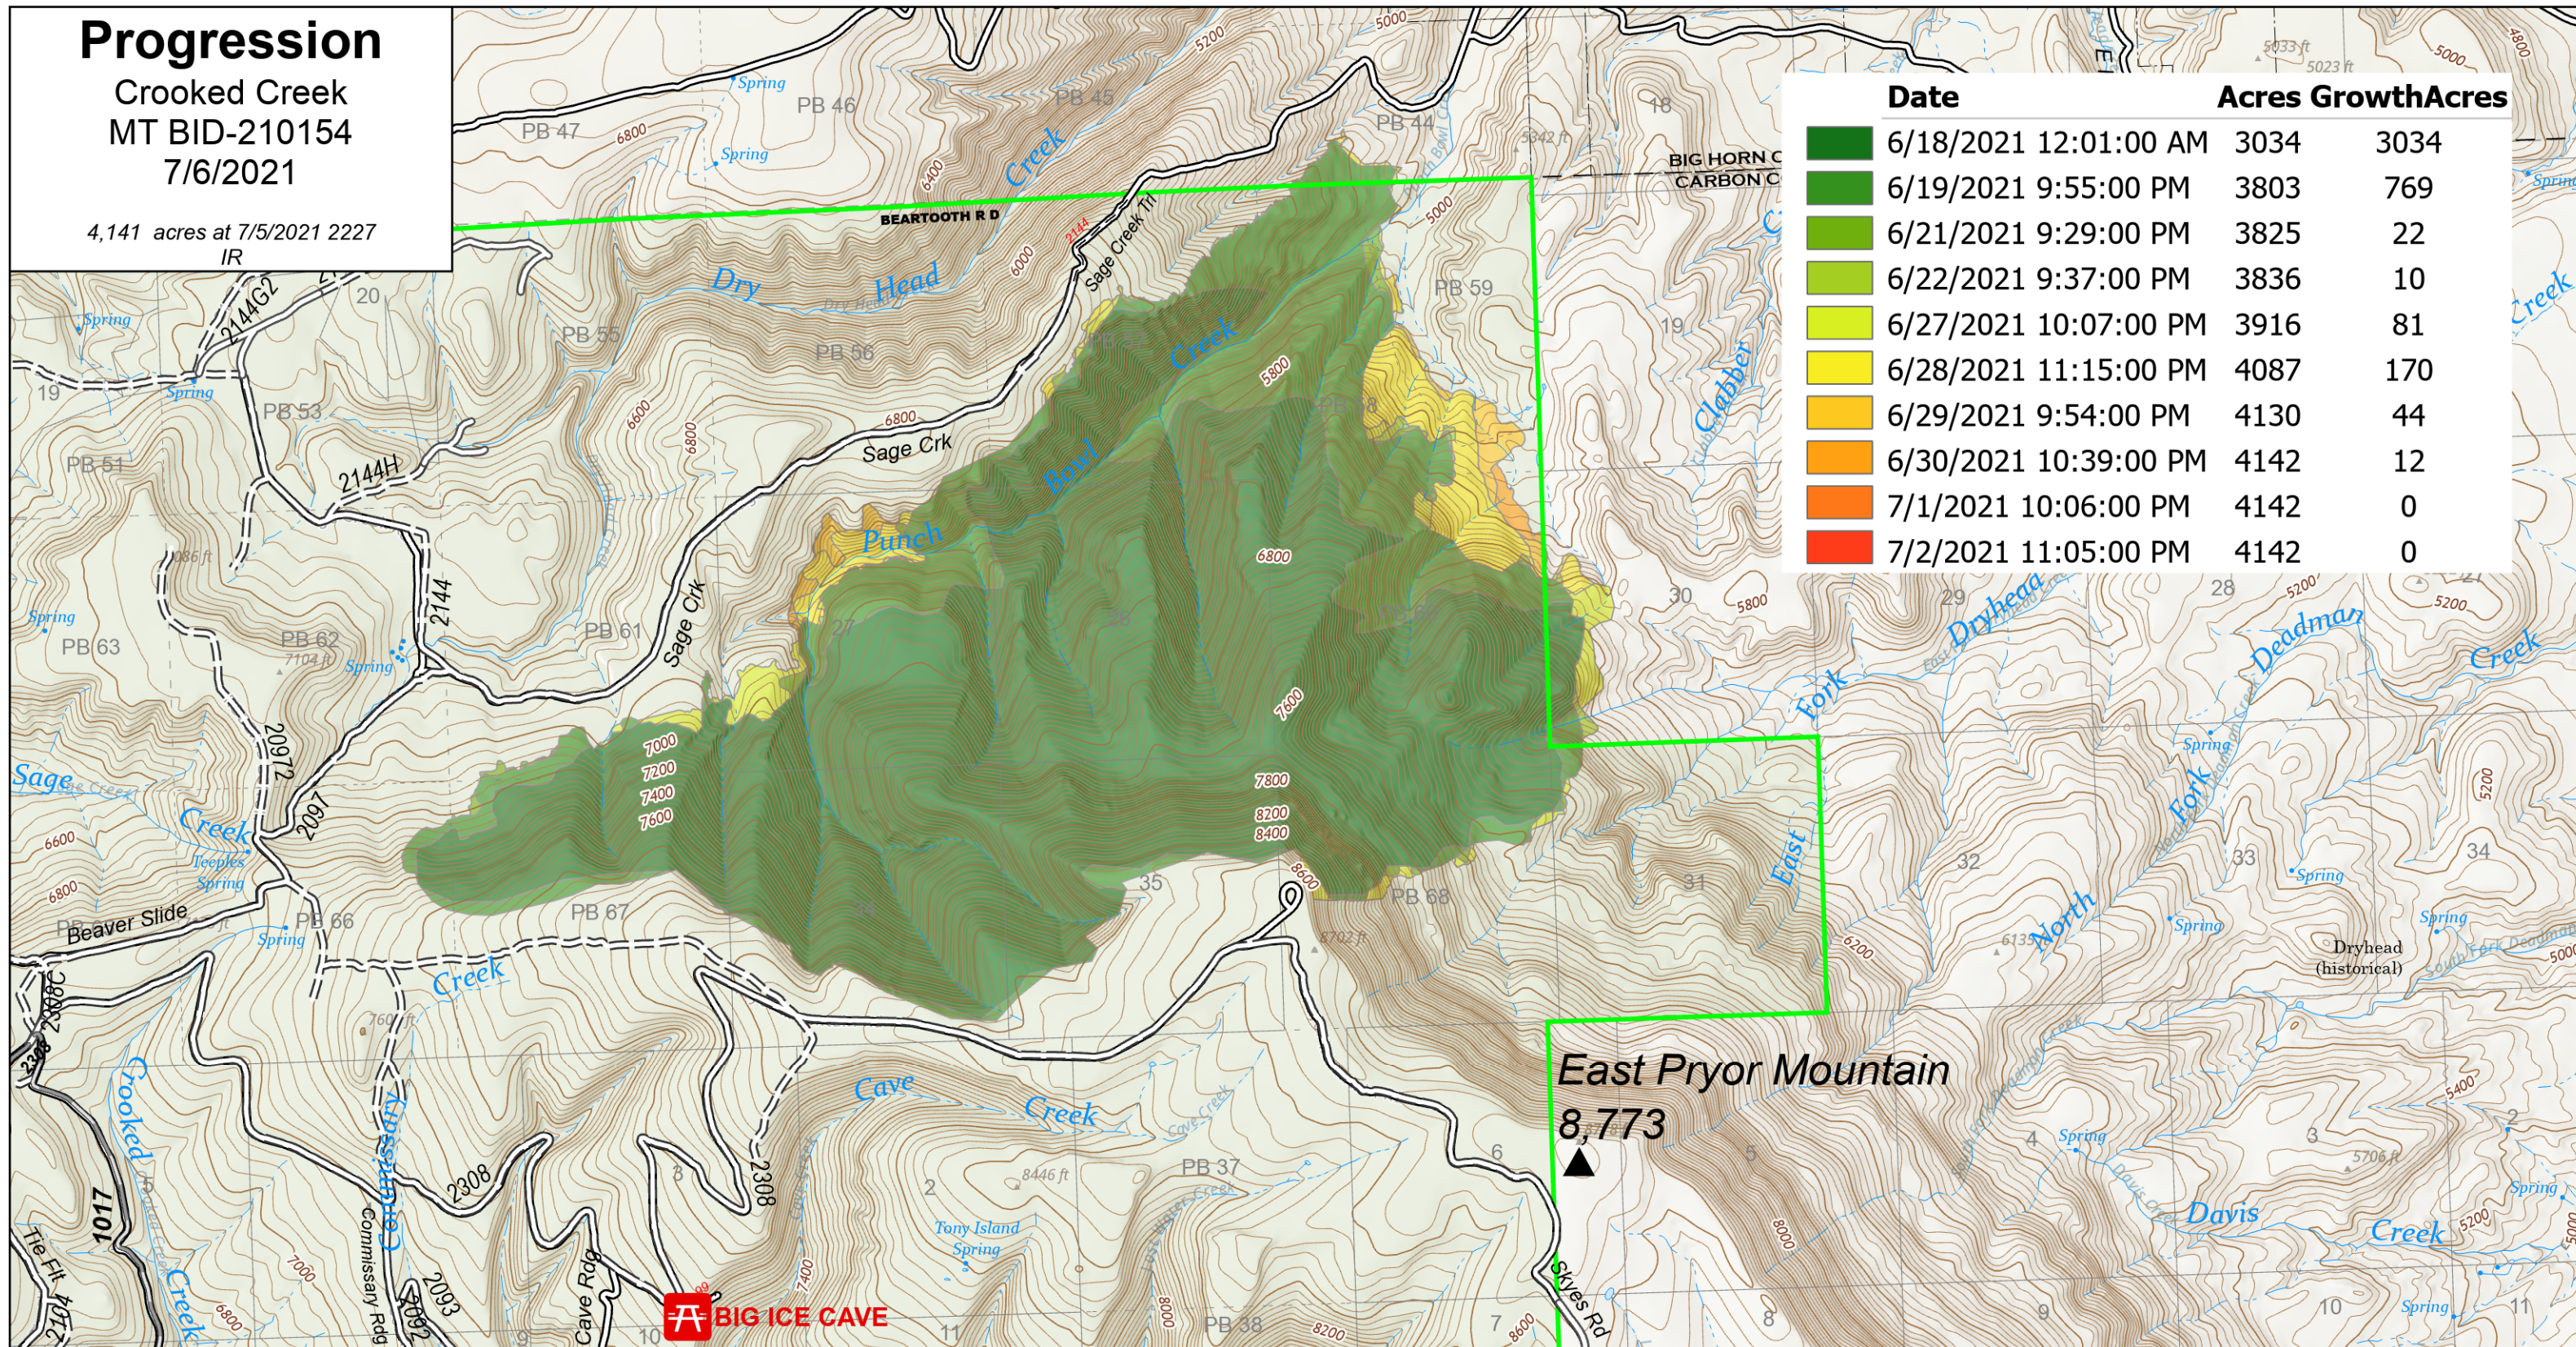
Progression
Crooked Creek
MT BID-210154
7/6/2021

4,141 acres at 7/5/2021 2227
IR

| | Date | Acres | GrowthAcres |
|---|---|---|---|
| | 6/18/2021 12:01:00 AM | 3034 | 3034 |
| | 6/19/2021 9:55:00 PM | 3803 | 769 |
| | 6/21/2021 9:29:00 PM | 3825 | 22 |
| | 6/22/2021 9:37:00 PM | 3836 | 10 |
| | 6/27/2021 10:07:00 PM | 3916 | 81 |
| | 6/28/2021 11:15:00 PM | 4087 | 170 |
| | 6/29/2021 9:54:00 PM | 4130 | 44 |
| | 6/30/2021 10:39:00 PM | 4142 | 12 |
| | 7/1/2021 10:06:00 PM | 4142 | 0 |
| | 7/2/2021 11:05:00 PM | 4142 | 0 |

BEARTOOTH R D
BIG HORN C
CARBON C
Dry Head Creek
Sage Creek Tr
Sage Crk
Punch Bowl Creek
Sage Crk
Clabber
Dryhead Fork
Deadman Creek
North Fork
East
Sage Creek
Beaver Slide
Creek
Crooked Creek
Cave Creek
Davis Creek
Tony Island Spring
Dryhead (historical)
East Pryor Mountain
8,773
BIG ICE CAVE
Commissary Rdg
Cave Rdg
Sykes Rd
Tie Flt
PB 47
PB 46
PB 45
PB 44
PB 55
PB 56
PB 59
PB 53
PB 51
PB 63
PB 62
PB 61
PB 66
PB 67
PB 68
PB 37
PB 38
2144G2
2144H
2144
2097
2097
2308
2308
2093
1017
Spring
Spring
Spring
Spring
Spring
Spring
Spring
Spring
Spring
Spring
Spring
Spring
Spring
Spring
Spring
7000
7200
7400
7600
7800
8200
8400
8600
6800
7600
5800
5000
5200
6000
6400
6800
6600
8446 ft
5706 ft
5033 ft
5023 ft